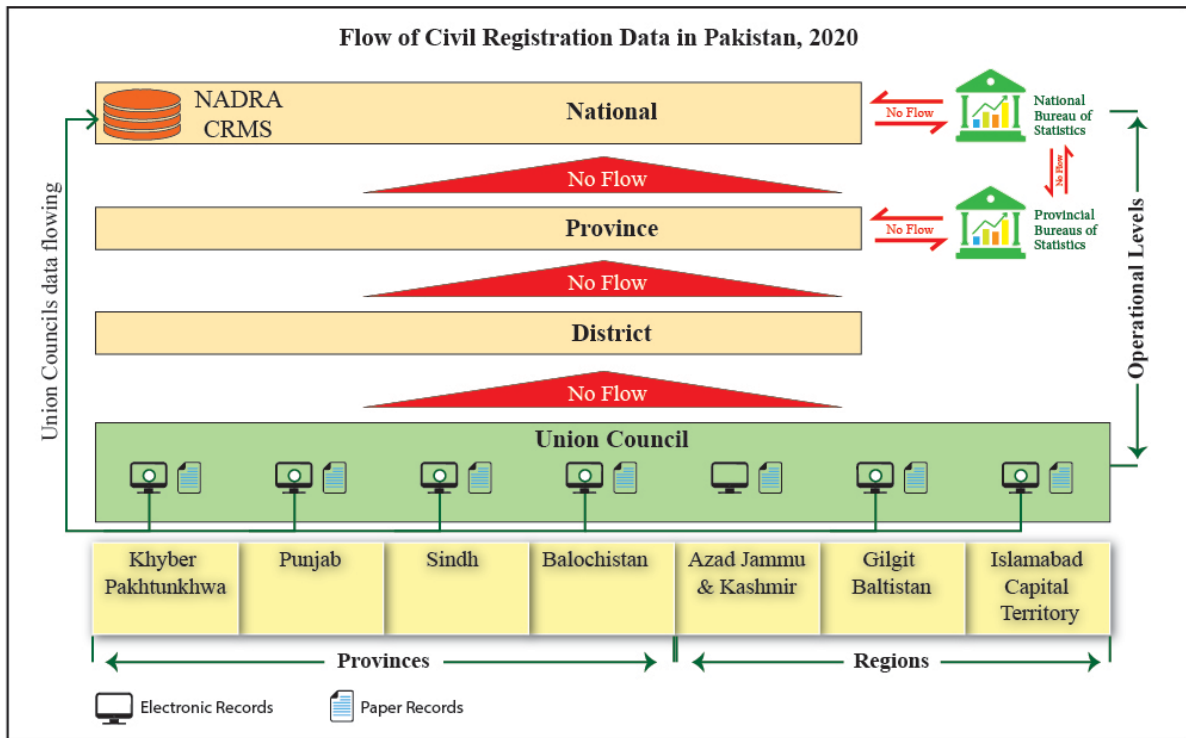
Flow of Civil Registration Data in Pakistan, 2020

NADRA CRMS

National

No Flow

National Bureau of Statistics

No Flow

No Flow

Province

No Flow

Provincial Bureaus of Statistics

No Flow

District

No Flow

Union Council

Union Councils data flowing

Operational Levels

| Khyber Pakhtunkhwa | Punjab | Sindh | Balochistan | Azad Jammu & Kashmir | Gilgit Baltistan | Islamabad Capital Territory |
|---|---|---|---|---|---|---|

Provinces

Regions

Electronic Records

Paper Records